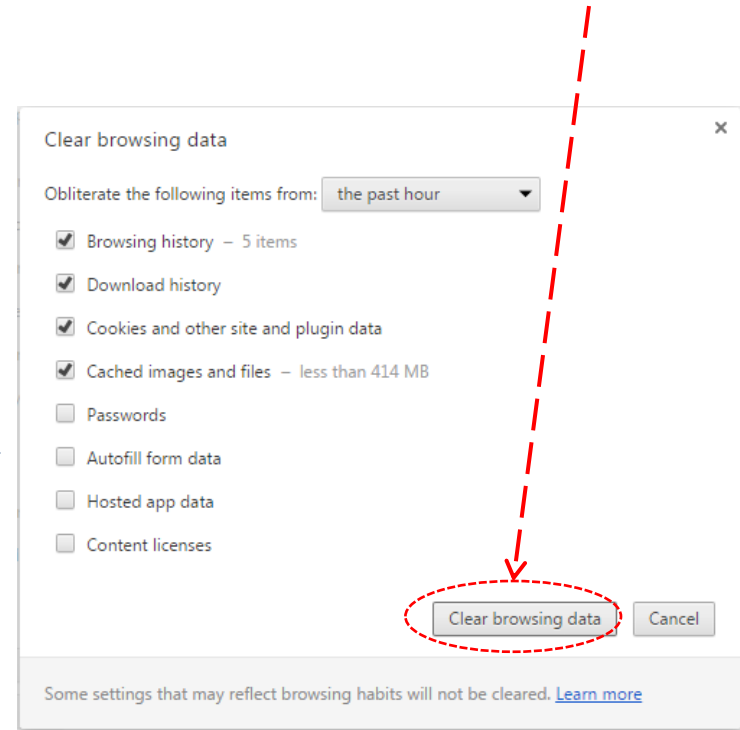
Clear browsing data

×

Obliterate the following items from: the past hour

Browsing history – 5 items

Download history

Cookies and other site and plugin data

Cached images and files – less than 414 MB

Passwords

Autofill form data

Hosted app data

Content licenses

Clear browsing data

Cancel

Some settings that may reflect browsing habits will not be cleared. Learn more